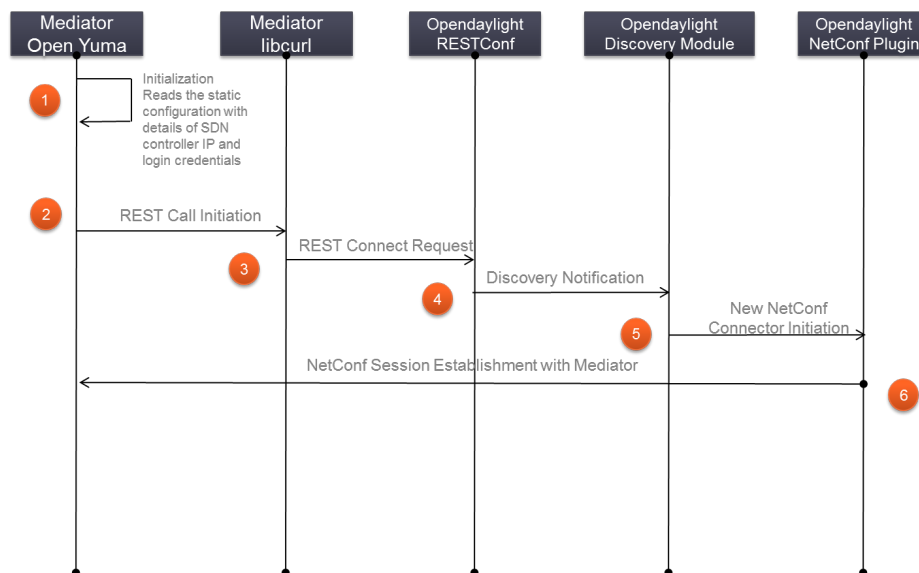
Mediator Open Yuma

Mediator libcurl

Opendaylight RESTConf

Opendaylight Discovery Module

Opendaylight NetConf Plugin

1

Initialization Reads the static configuration with details of SDN controller IP and login credentials

2

REST Call Initiation

3

REST Connect Request

4

Discovery Notification

5

New NetConf Connector Initiation

NetConf Session Establishment with Mediator

6